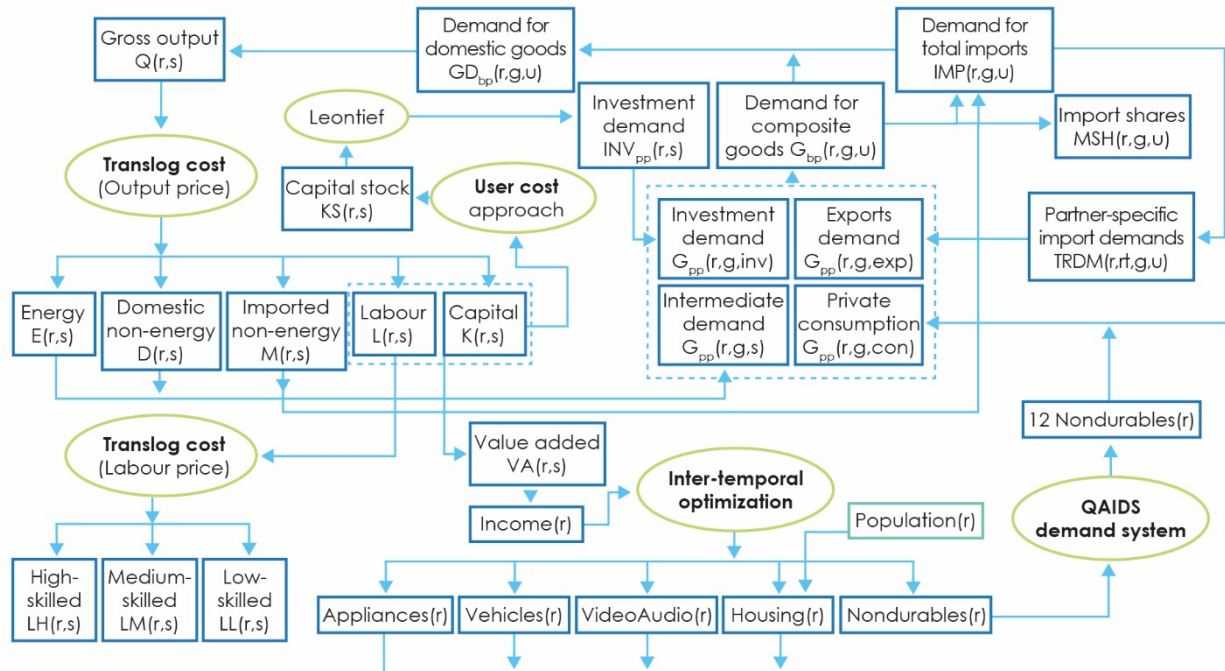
Gross output
Q(r,s)

Demand for domestic goods
$GD_{bp}$(r,g,u)

Demand for total imports
IMP(r,g,u)

Leontief

Investment demand
$INV_{pp}$(r,s)

Demand for composite goods $G_{bp}$(r,g,u)

Import shares
MSH(r,g,u)

**Translog cost**
(Output price)

Capital stock
KS(r,s)

**User cost** approach

Investment demand
$G_{pp}$(r,g,inv)

Exports demand
$G_{pp}$(r,g,exp)

Partner-specific import demands
TRDM(r,rt,g,u)

Energy
E(r,s)

Domestic non-energy
D(r,s)

Imported non-energy
M(r,s)

Labour
L(r,s)

Capital
K(r,s)

Intermediate demand
$G_{pp}$(r,g,s)

Private consumption
$G_{pp}$(r,g,con)

12 Nondurables(r)

**Translog cost**
(Labour price)

Value added
VA(r,s)

Income(r)

**Inter-temporal optimization**

Population(r)

**QAIDS demand system**

High-skilled
LH(r,s)

Medium-skilled
LM(r,s)

Low-skilled
LL(r,s)

Appliances(r)

Vehicles(r)

VideoAudio(r)

Housing(r)

Nondurables(r)